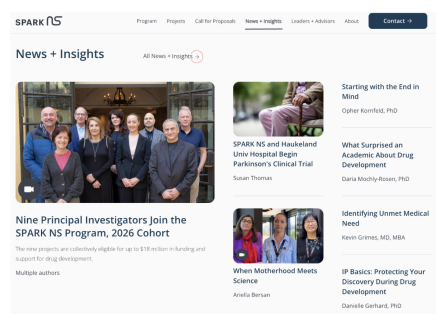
SPARK NS

Program Projects Call for Proposals News + Insights Leaders + Advisors About

Contact →

News + Insights

All News + Insights →

Nine Principal Investigators Join the SPARK NS Program, 2026 Cohort

The new projects are collectively eligible for up to $18 million in funding and support for drug development.

Multiple authors

SPARK NS and Haukeland Univ Hospital Begin Parkinson's Clinical Trial

Susan Thomas

When Motherhood Meets Science

Ariella Bersan

Starting with the End in Mind

Ophir Kornfeld, PhD

What Surprised an Academic About Drug Development

Daria Mochly-Rosen, PhD

Identifying Unmet Medical Need

Kevin Grimes, MD, MBA

IP Basics: Protecting Your Discovery During Drug Development

Danielle Gerhard, PhD